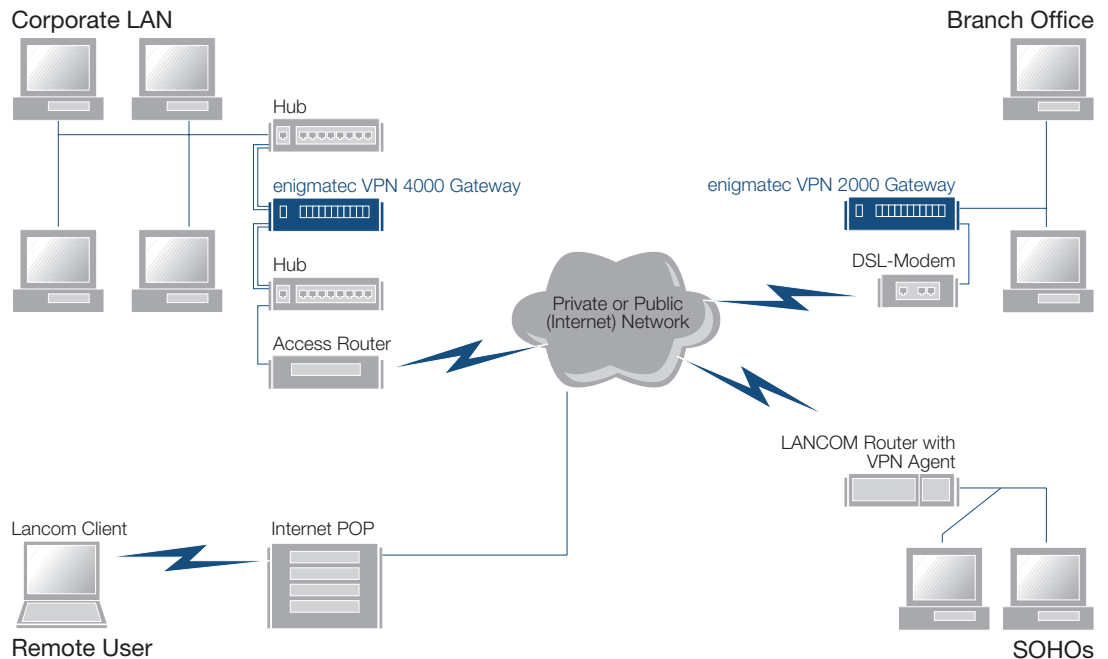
Corporate LAN

Branch Office

Hub

enigmatec VPN 4000 Gateway

enigmatec VPN 2000 Gateway

Hub

DSL-Modem

Private or Public (Internet) Network

Access Router

LANCOM Router with VPN Agent

Lancom Client

Internet POP

Remote User

SOHOs